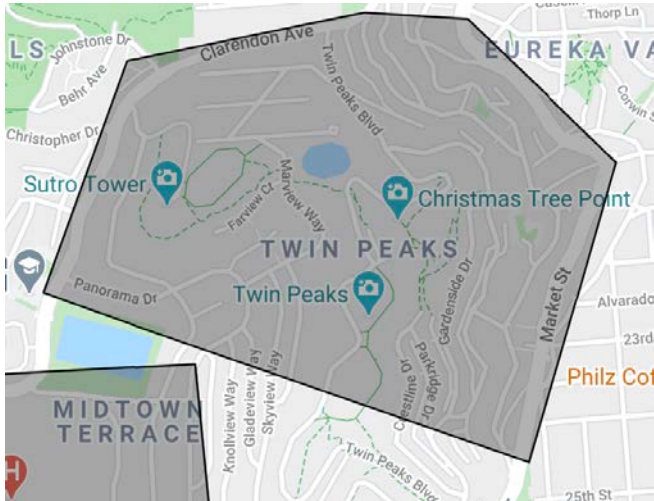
LS
Johnstone Dr
Clarendon Ave
Thorp Ln
EUREKA VA
Beht Ave
Twin Peaks Blvd
Corwin St
Christopher Dr
Sutro Tower
Marview Way
Christmas Tree Point
Farview Ct
TWIN PEAKS
Gardenside Dr
Market St
Panorama Dr
Twin Peaks
Alvarado
23rd
Knollview Way
Gladeview Way
Skyview Way
Crestline Dr
Parkridge Dr
Philz Cof
MIDTOWN
TERRACE
Twin Peaks Blvd
25th St